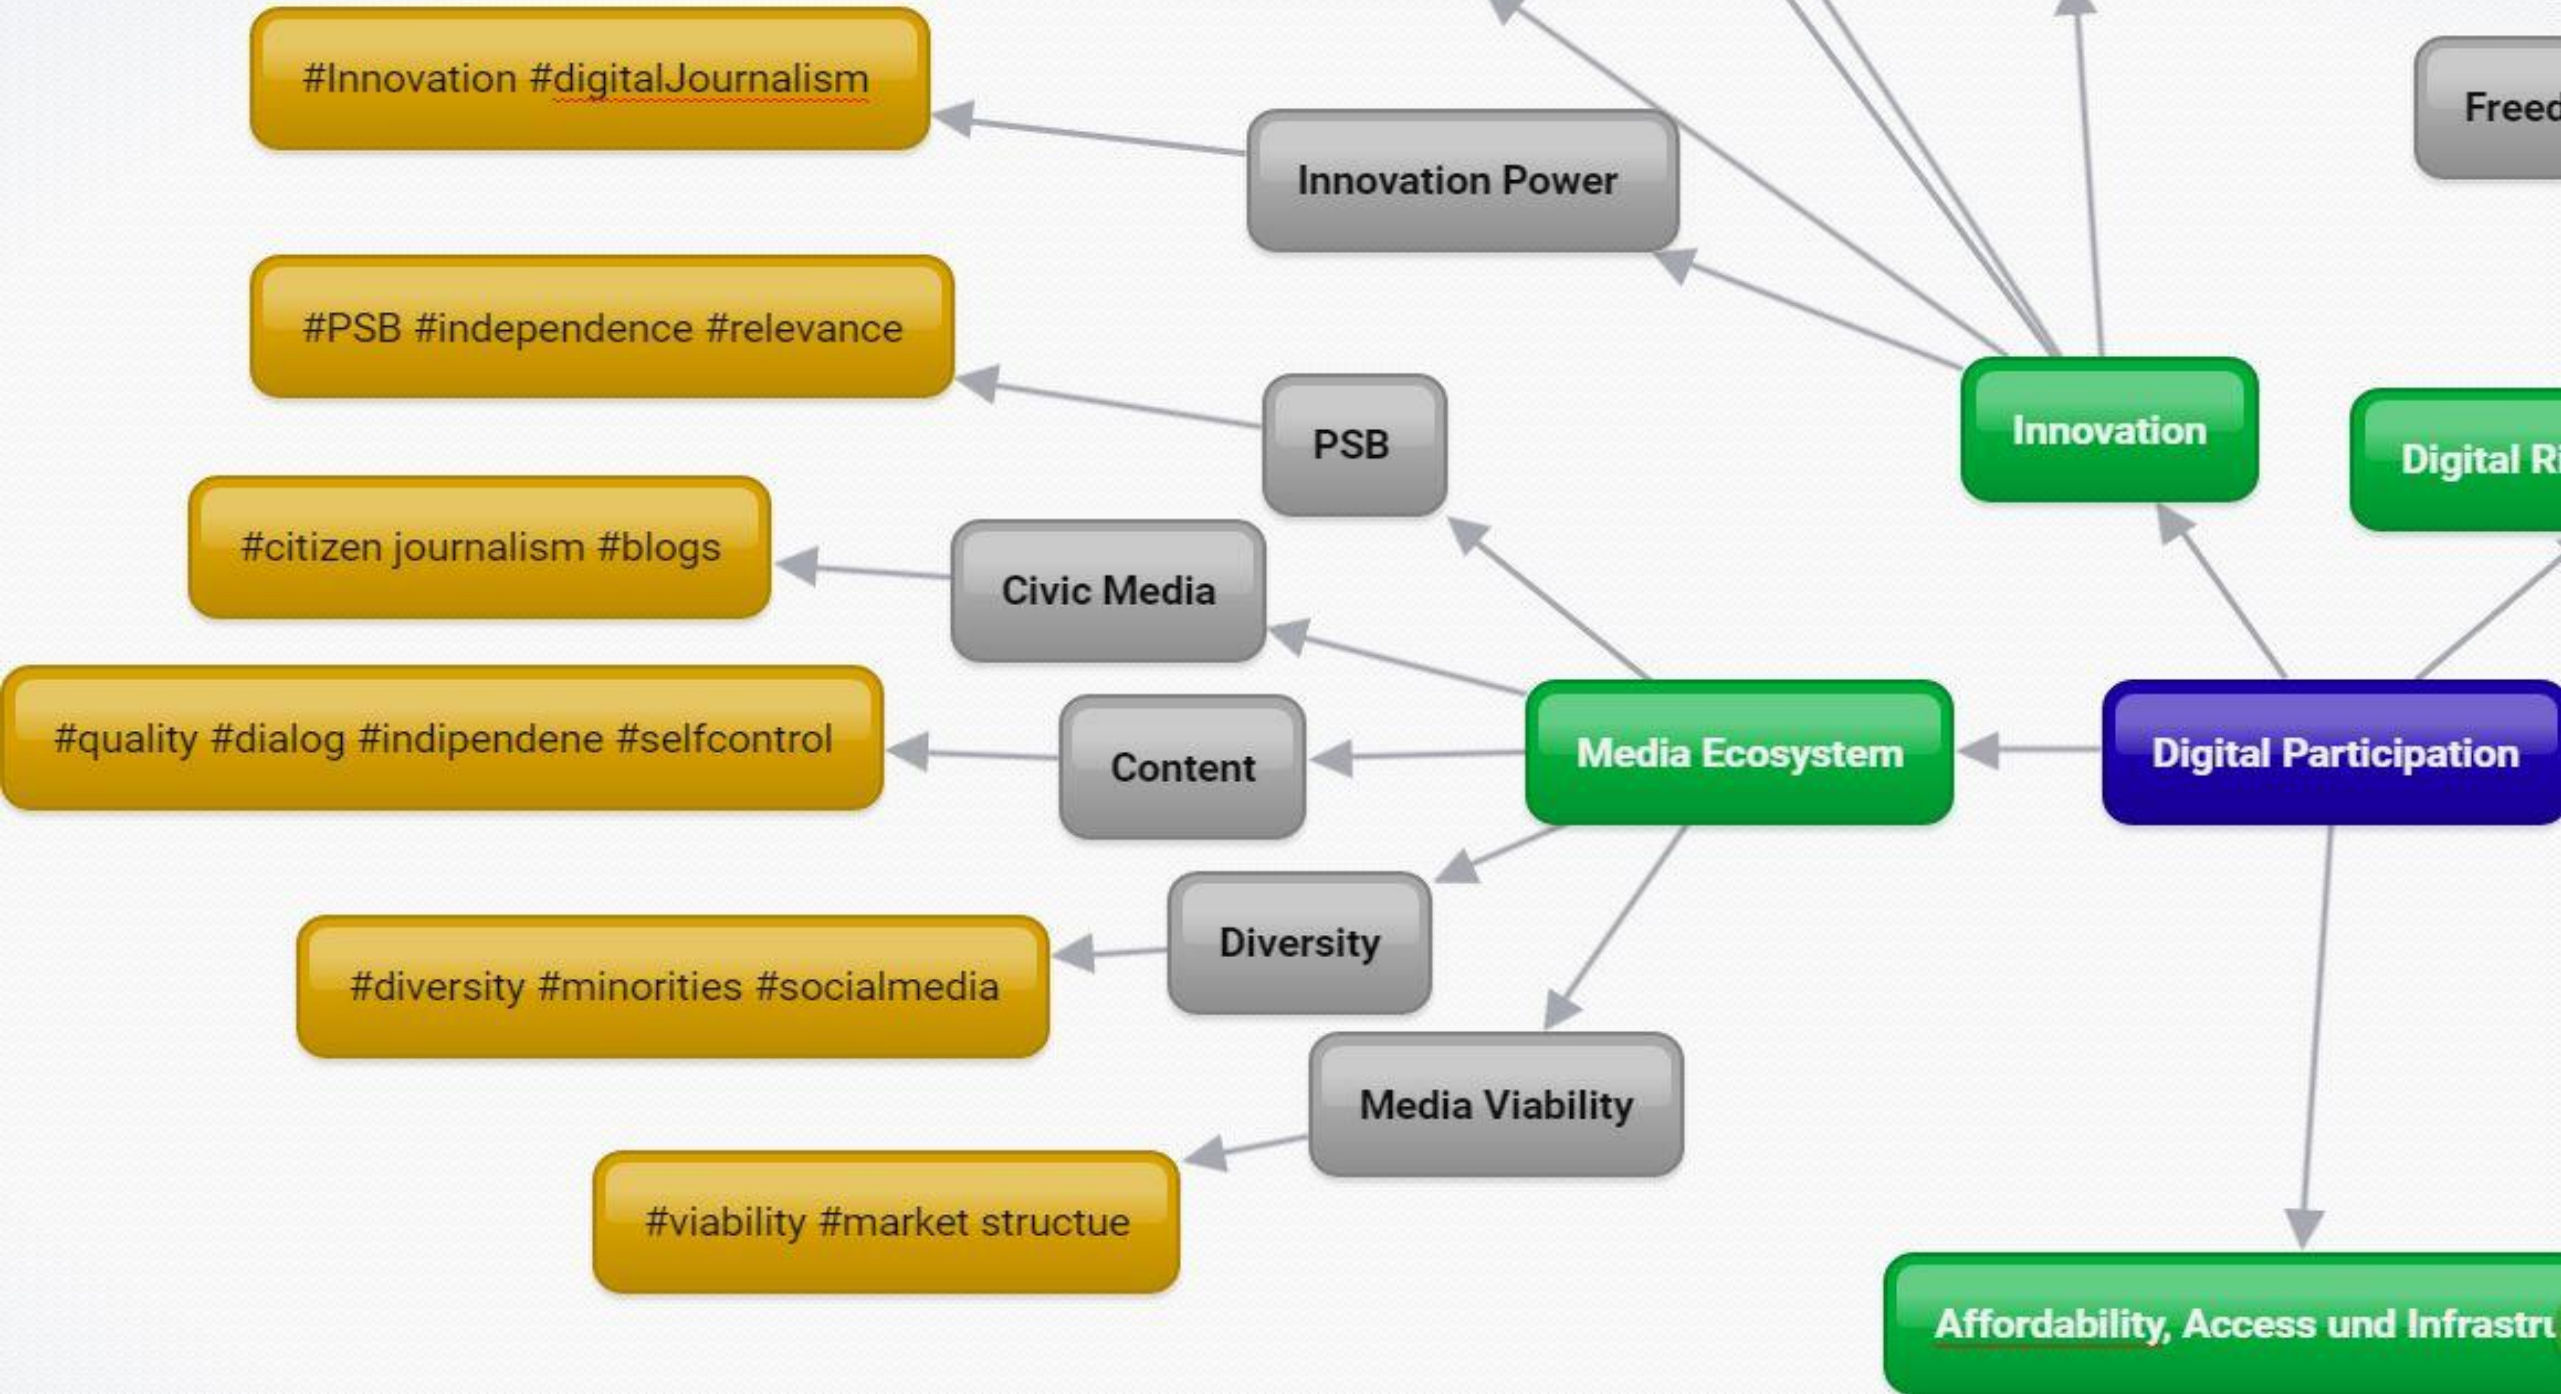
#Innovation #digitalJournalism

Innovation Power

Freed

#PSB #independence #relevance

PSB

Innovation

Digital Ri

#citizen journalism #blogs

Civic Media

#quality #dialog #indipendene #selfcontrol

Content

Media Ecosystem

Digital Participation

Diversity

#diversity #minorities #socialmedia

Media Viability

#viability #market structue

Affordability, Access und Infrastru